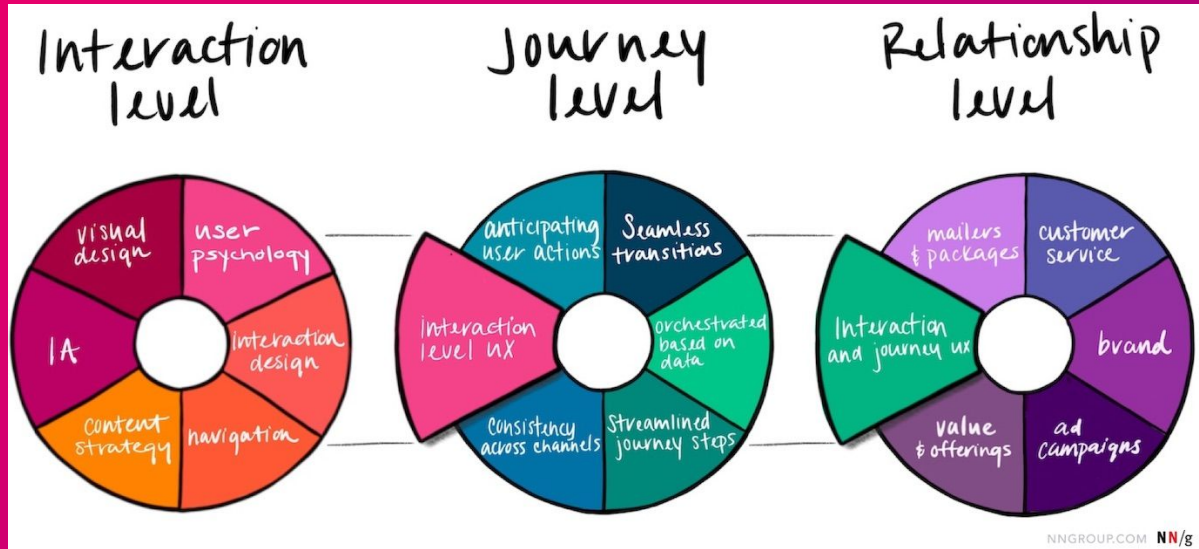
Interaction level

visual design
user psychology
IA
interaction design
content strategy
navigation

Journey level

anticipating user actions
Seamless transitions
interaction level ux
orchestrated based on data
consistency across channels
streamlined journey steps

Relationship level

mailers & packages
customer service
interaction and journey ux
brand
value & offerings
ad campaigns

NNGROUP.COM NN/g